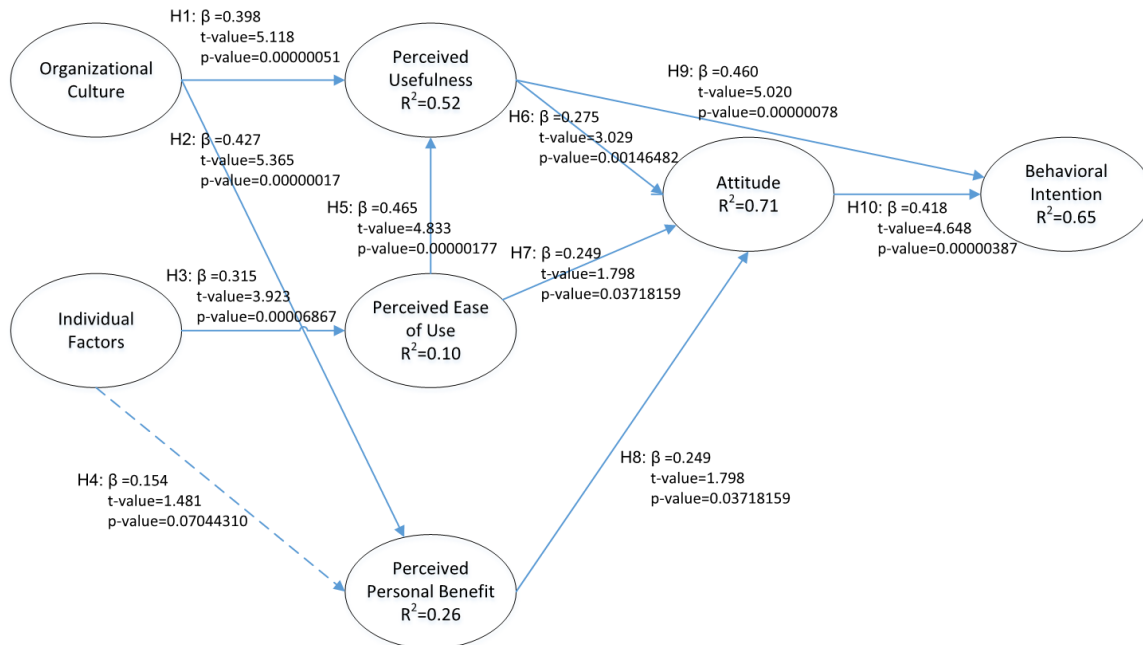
Organizational Culture

H1: β =0.398
t-value=5.118
p-value=0.00000051

Perceived Usefulness
$R^2$=0.52

H9: β =0.460
t-value=5.020
p-value=0.00000078

H2: β =0.427
t-value=5.365
p-value=0.00000017

H6: β =0.275
t-value=3.029
p-value=0.00146482

Attitude
$R^2$=0.71

Behavioral Intention
$R^2$=0.65

H5: β =0.465
t-value=4.833
p-value=0.00000177

H10: β =0.418
t-value=4.648
p-value=0.00000387

H7: β =0.249
t-value=1.798
p-value=0.03718159

H3: β =0.315
t-value=3.923
p-value=0.00006867

Individual Factors

Perceived Ease of Use
$R^2$=0.10

H8: β =0.249
t-value=1.798
p-value=0.03718159

H4: β =0.154
t-value=1.481
p-value=0.07044310

Perceived Personal Benefit
$R^2$=0.26